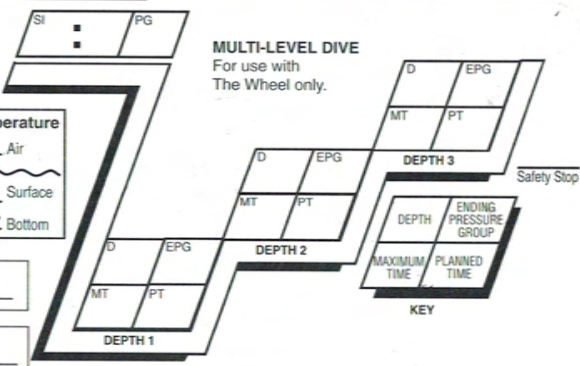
SI
:
PG

MULTI-LEVEL DIVE
For use with
The Wheel only.

perature
Air
Surface
Bottom

D
EPG
MT
PT
DEPTH 3

Safety Stop

D
EPG
MT
PT
DEPTH 2

DEPTH
ENDING PRESSURE GROUP
MAXIMUM TIME
PLANNED TIME
KEY

D
EPG
MT
PT
DEPTH 1